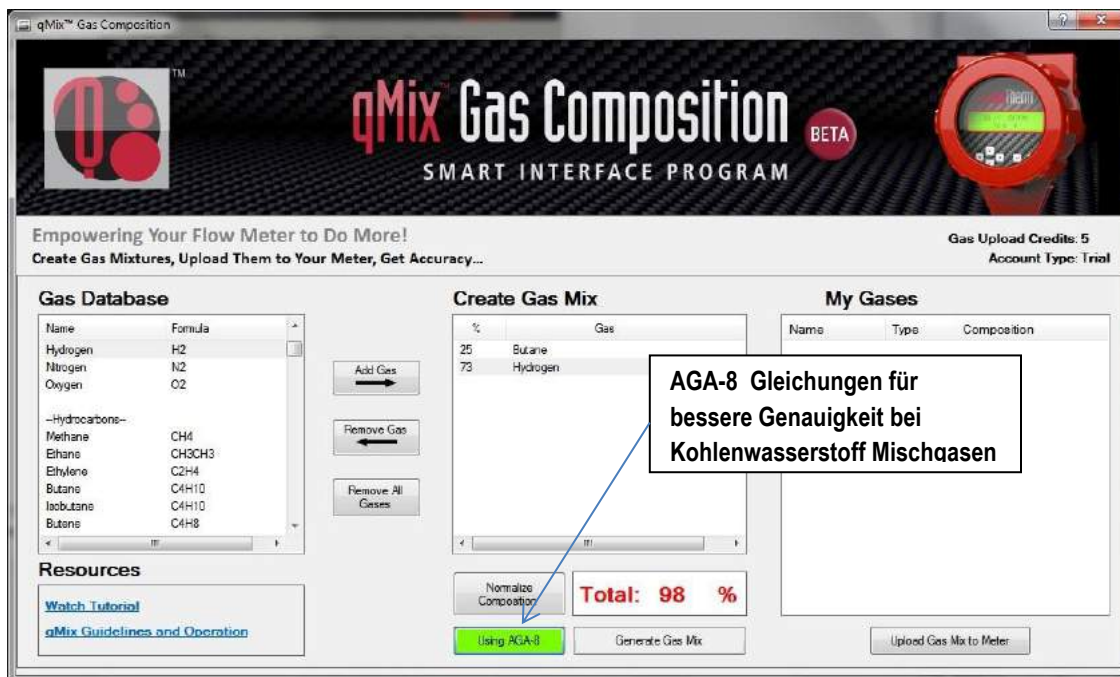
qMix™ Gas Composition

TM

qMix™ Gas Composition BETA

SMART INTERFACE PROGRAM

Empowering Your Flow Meter to Do More!
Create Gas Mixtures, Upload Them to Your Meter, Get Accuracy...

Gas Upload Credits: 5
Account Type: Trial

Gas Database

| Name | Formula |
|---|---|
| Hydrogen | H2 |
| Nitrogen | N2 |
| Oxygen | O2 |
| --Hydrocarbons-- | |
| Methane | CH4 |
| Ethane | CH3CH3 |
| Ethylene | C2H4 |
| Butane | C4H10 |
| Isobutane | C4H10 |
| Butene | C4H8 |

Add Gas

Remove Gas

Remove All Gases

Create Gas Mix

| % | Gas |
|---|---|
| 25 | Butane |
| 73 | Hydrogen |

AGA-8 Gleichungen für bessere Genauigkeit bei Kohlenwasserstoff Mischgasen

My Gases

| Name | Type | Composition |
|---|---|---|

Resources

Watch Tutorial

qMix Guidelines and Operation

Normalize Composition

Total: 98 %

Using AGA-8

Generate Gas Mix

Upload Gas Mix to Meter